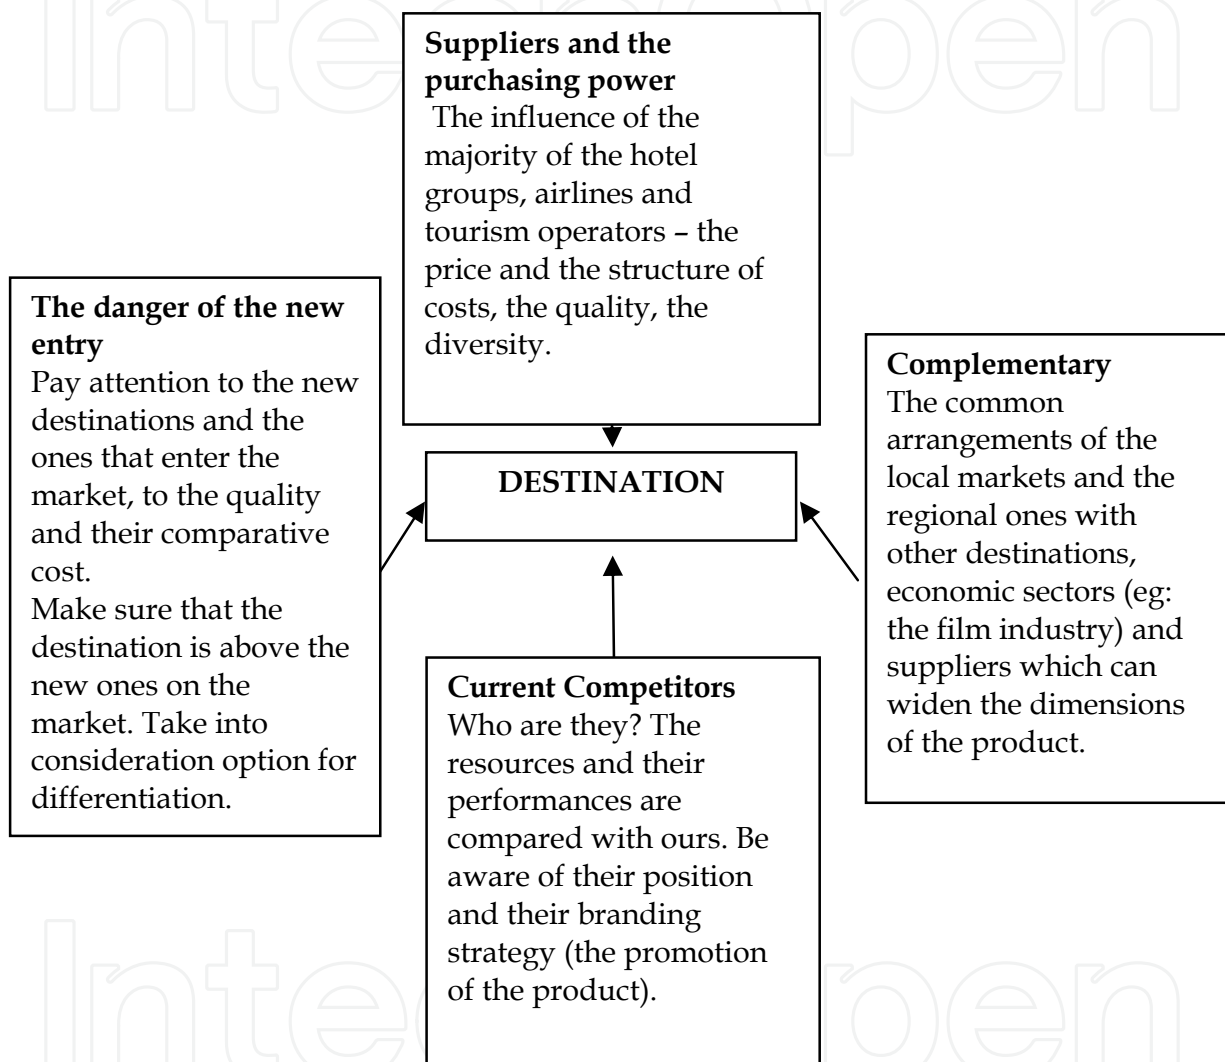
IntechOpen

**Suppliers and the purchasing power**
The influence of the majority of the hotel groups, airlines and tourism operators – the price and the structure of costs, the quality, the diversity.

**The danger of the new entry**
Pay attention to the new destinations and the ones that enter the market, to the quality and their comparative cost.
Make sure that the destination is above the new ones on the market. Take into consideration option for differentiation.

**DESTINATION**

**Complementary**
The common arrangements of the local markets and the regional ones with other destinations, economic sectors (eg: the film industry) and suppliers which can widen the dimensions of the product.

**Current Competitors**
Who are they? The resources and their performances are compared with ours. Be aware of their position and their branding strategy (the promotion of the product).

IntechOpen